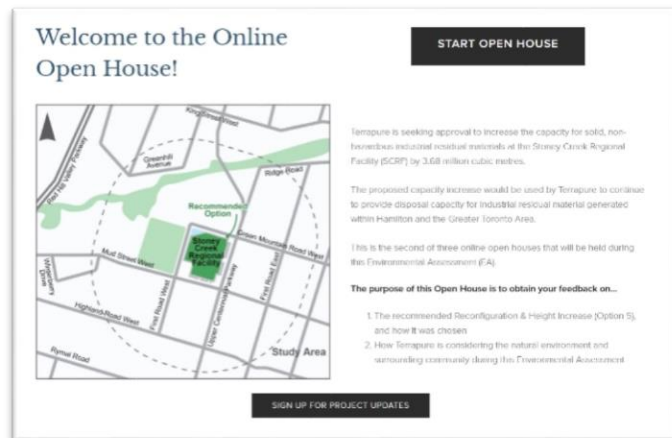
Welcome to the Online Open House!

START OPEN HOUSE

King Street East

Greenhill Avenue

Red Hill Valley Parkway

Ridge Road

Recommended Option

Green Mountain Road West

Stoney Creek Regional Facility

Mud Street West

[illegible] Drive

First Road West

Upper Centennial Parkway

First Road East

Highland Road West

Rymal Road

Study Area

Terrapure is seeking approval to increase the capacity for solid, non-hazardous industrial residual materials at the Stoney Creek Regional Facility (SCRF) by 3.68 million cubic metres.

The proposed capacity increase would be used by Terrapure to continue to provide disposal capacity for industrial residual material generated within Hamilton and the Greater Toronto Area.

This is the second of three online open houses that will be held during the Environmental Assessment (EA).

The purpose of this Open House is to obtain your feedback on...

1. The recommended Reconfiguration & Height Increase (Option 5), and how it was chosen
2. How Terrapure is considering the natural environment and surrounding community during the Environmental Assessment

SIGN UP FOR PROJECT UPDATES